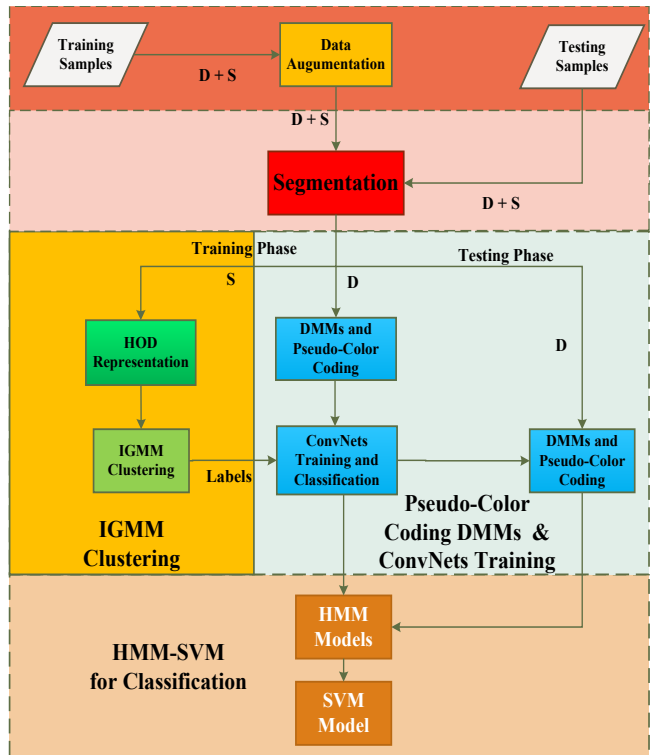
Training Samples

D + S

Data Augumentation

Testing Samples

D + S

Segmentation

D + S

Training Phase

Testing Phase

S

D

HOD Representation

DMMs and Pseudo-Color Coding

D

IGMM Clustering

Labels

ConvNets Training and Classification

DMMs and Pseudo-Color Coding

IGMM Clustering

Pseudo-Color Coding DMMs & ConvNets Training

HMM-SVM for Classification

HMM Models

SVM Model